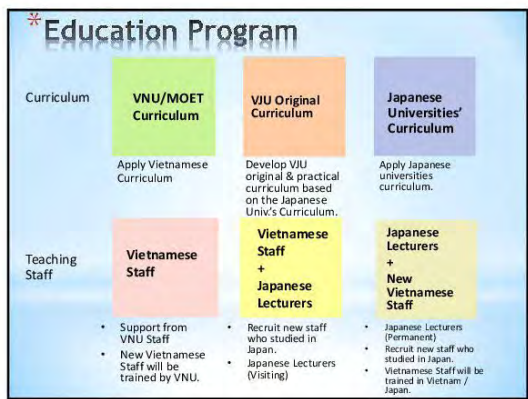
*Education Program

Curriculum

VNU/MOET Curriculum

Apply Vietnamese Curriculum

VJU Original Curriculum

Develop VJU original & practical curriculum based on the Japanese Univ.'s Curriculum.

Japanese Universities' Curriculum

Apply Japanese universities curriculum.

Teaching Staff

Vietnamese Staff

- Support from VNU Staff
- New Vietnamese Staff will be trained by VNU.

Vietnamese Staff + Japanese Lecturers

- Recruit new staff who studied in Japan.
- Japanese Lecturers (Visiting)

Japanese Lecturers + New Vietnamese Staff

- Japanese Lecturers (Permanent)
- Recruit new staff who studied in Japan.
- Vietnamese Staff will be trained in Vietnam / Japan.